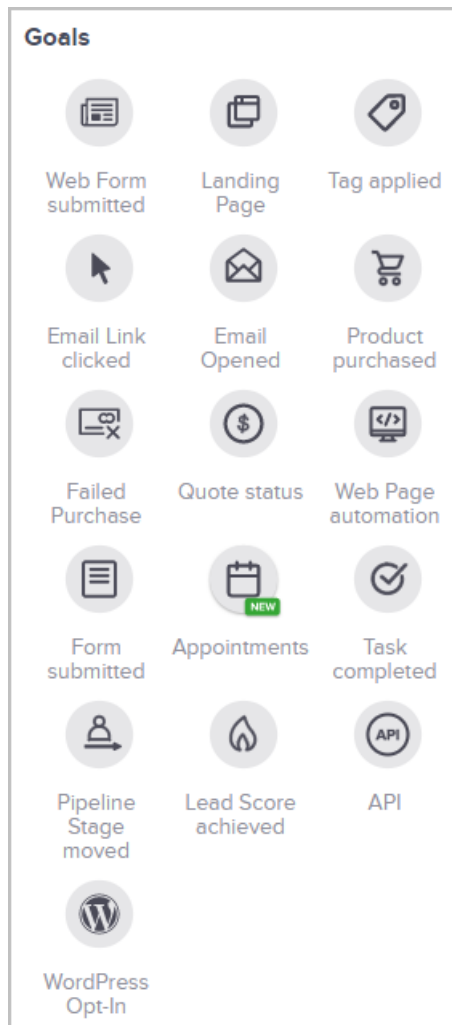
Goals

Web Form submitted

Landing Page

Tag applied

Email Link clicked

Email Opened

Product purchased

Failed Purchase

Quote status

Web Page automation

Form submitted

NEW

Appointments

Task completed

Pipeline Stage moved

Lead Score achieved

API

API

WordPress Opt-In